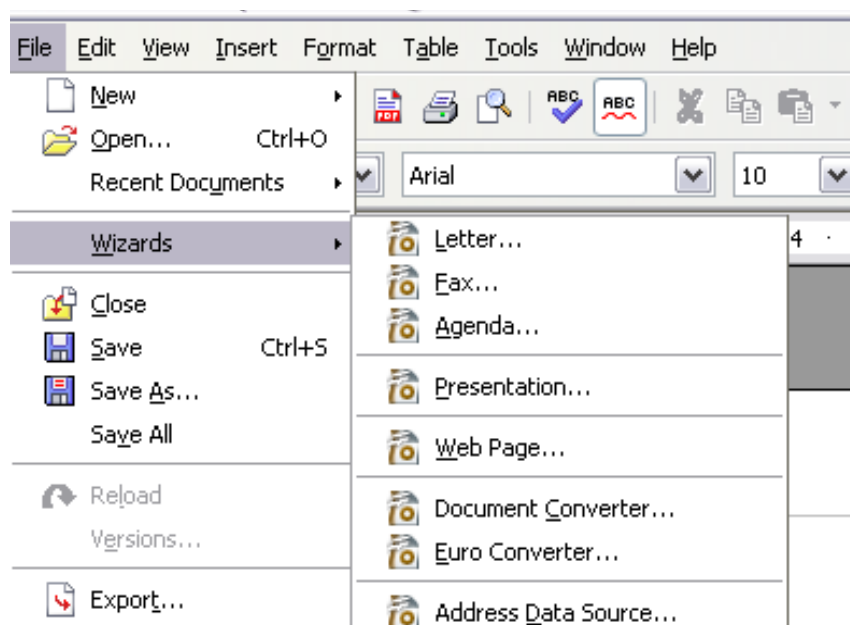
File Edit View Insert Format Table Tools Window Help

New
Open... Ctrl+O
Recent Documents

Wizards

Close
Save Ctrl+S
Save As...
Save All

Reload
Versions...

Export...

Arial
10

Letter...
Fax...
Agenda...

Presentation...

Web Page...

Document Converter...
Euro Converter...

Address Data Source...

4